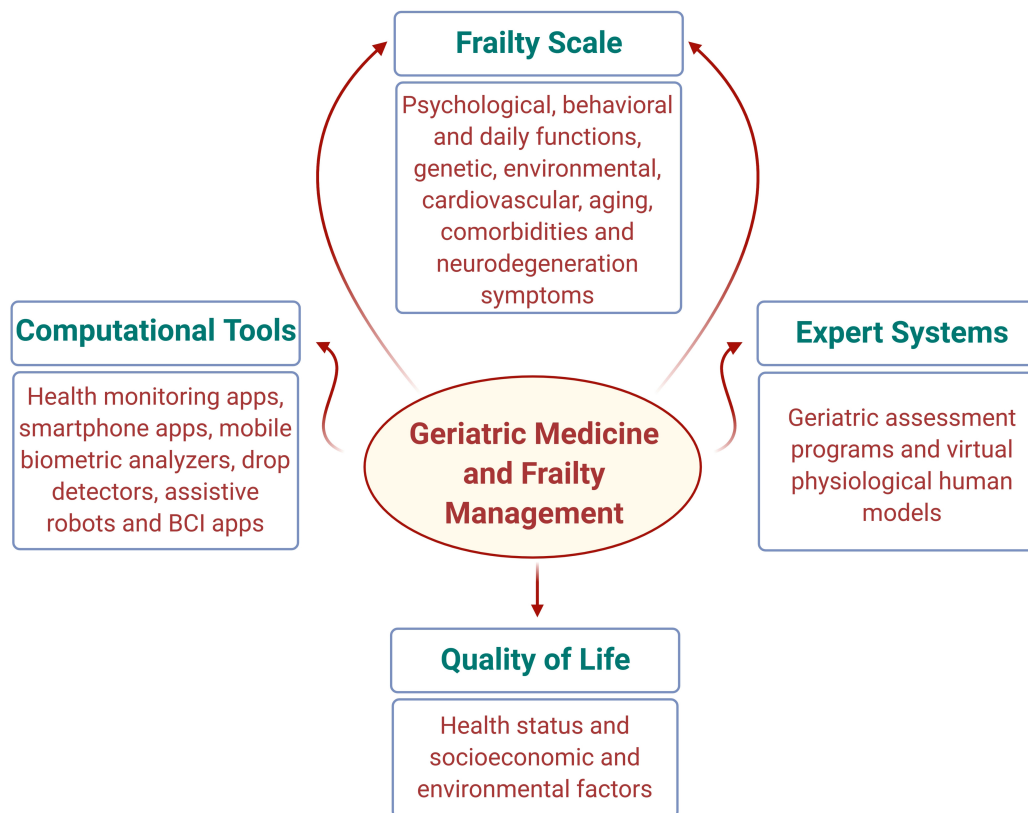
Frailty Scale

Psychological, behavioral and daily functions, genetic, environmental, cardiovascular, aging, comorbidities and neurodegeneration symptoms

Computational Tools

Health monitoring apps, smartphone apps, mobile biometric analyzers, drop detectors, assistive robots and BCI apps

Geriatric Medicine and Frailty Management

Expert Systems

Geriatric assessment programs and virtual physiological human models

Quality of Life

Health status and socioeconomic and environmental factors